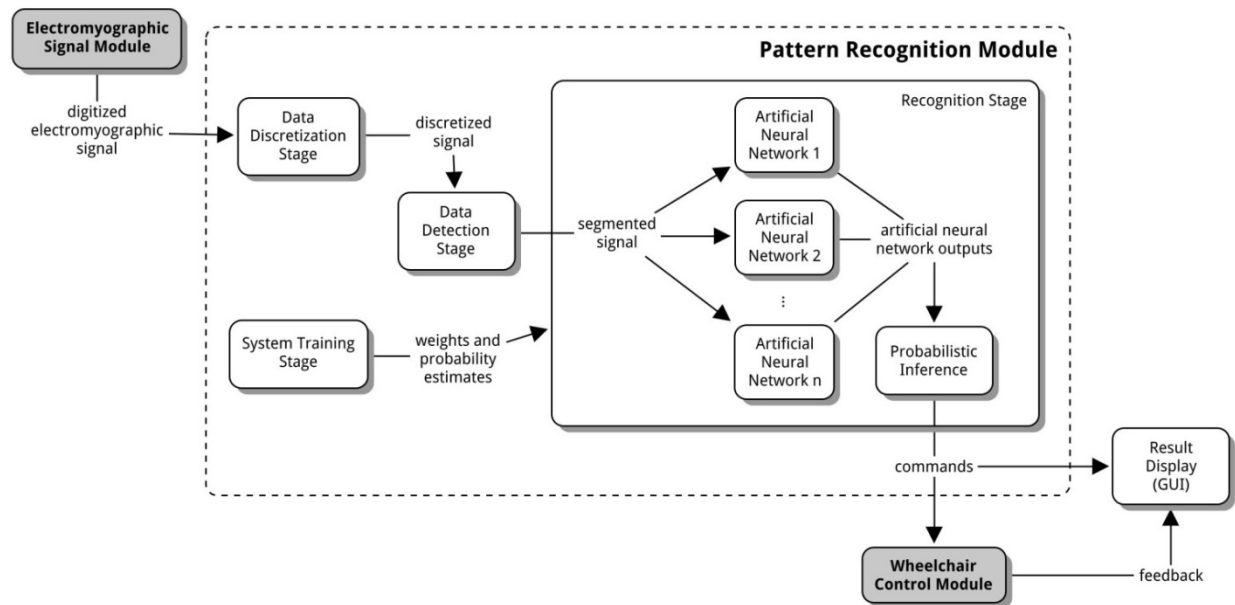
Electromyographic Signal Module

Pattern Recognition Module

digitized electromyographic signal

Data Discretization Stage

discretized signal

Data Detection Stage

Recognition Stage

Artificial Neural Network 1

Artificial Neural Network 2

⋮

Artificial Neural Network n

segmented signal

artificial neural network outputs

System Training Stage

weights and probability estimates

Probabilistic Inference

commands

Result Display (GUI)

Wheelchair Control Module

feedback